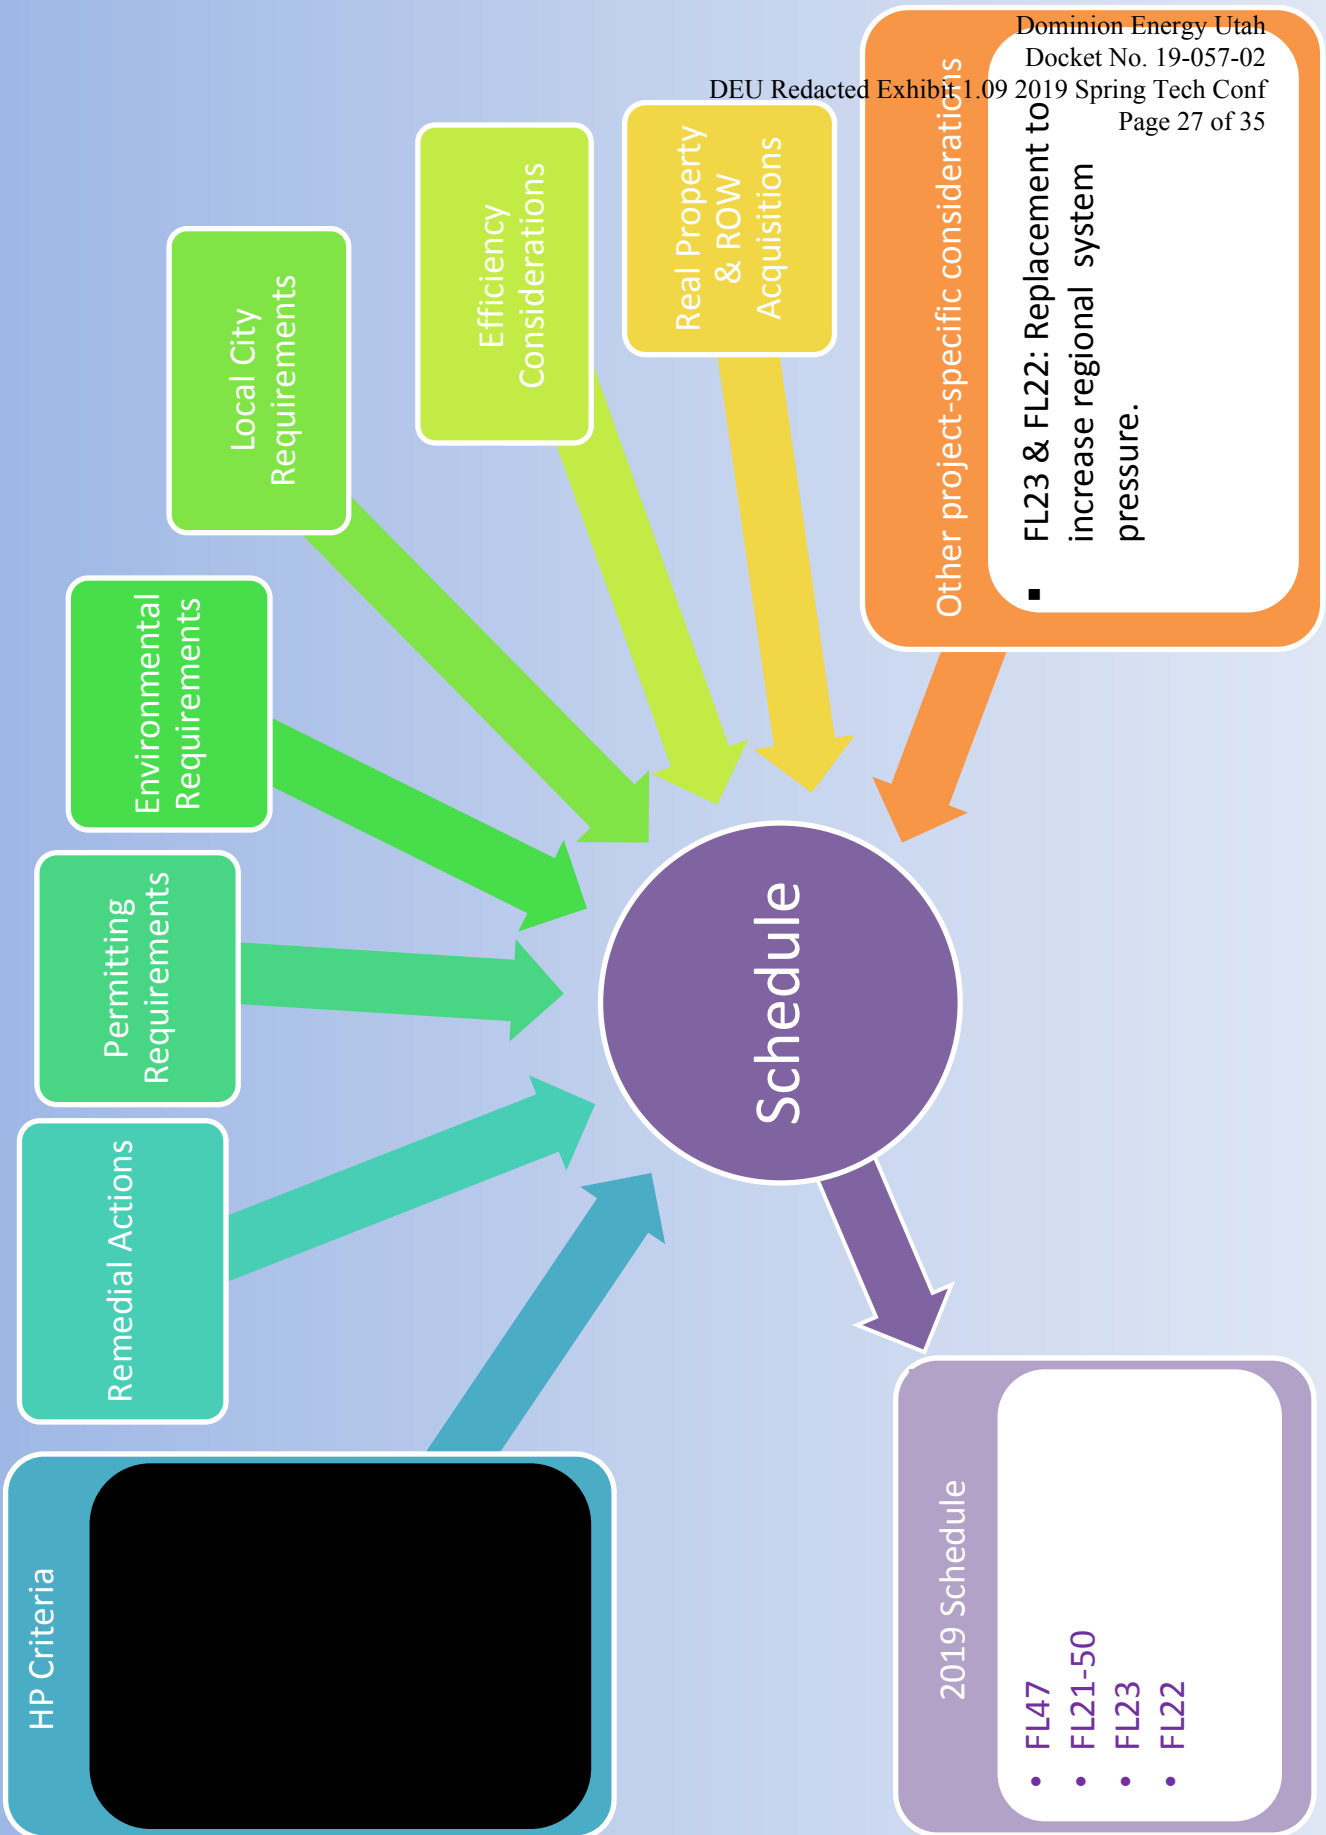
Dominion Energy Utah
Docket No. 19-057-02
DEU Redacted Exhibit 1.09 2019 Spring Tech Conf
Page 27 of 35

Other project-specific considerations

▪ FL23 & FL22: Replacement to increase regional system pressure.

Real Property & ROW Acquisitions

Efficiency Considerations

Local City Requirements

Environmental Requirements

Permitting Requirements

Remedial Actions

HP Criteria

Schedule

2019 Schedule

• FL47
• FL21-50
• FL23
• FL22